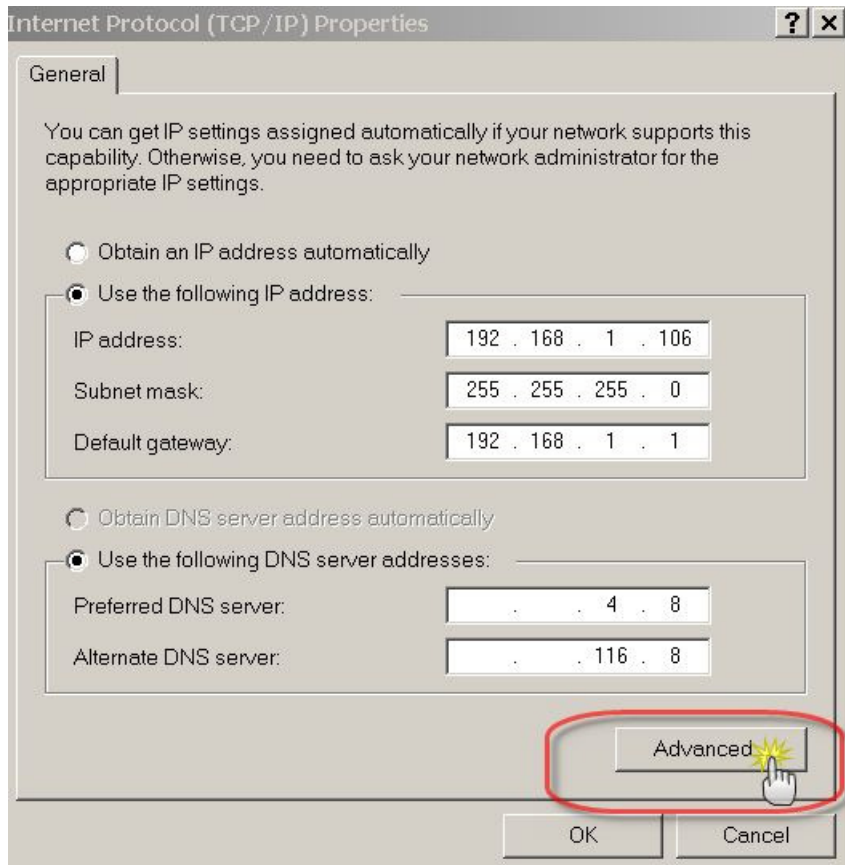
Internet Protocol (TCP/IP) Properties

?
×

General

You can get IP settings assigned automatically if your network supports this capability. Otherwise, you need to ask your network administrator for the appropriate IP settings.

Obtain an IP address automatically

Use the following IP address:

IP address: 192 . 168 . 1 . 106

Subnet mask: 255 . 255 . 255 . 0

Default gateway: 192 . 168 . 1 . 1

Obtain DNS server address automatically

Use the following DNS server addresses:

Preferred DNS server: . . 4 . 8

Alternate DNS server: . . 116 . 8

Advanced...

OK
Cancel